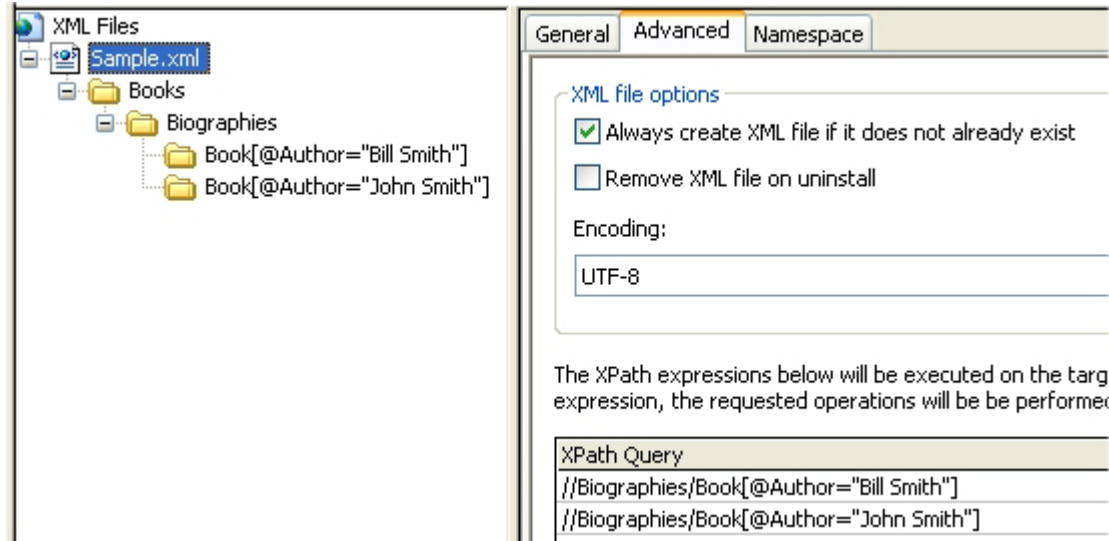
XML Files
Sample.xml
Books
Biographies
Book[@Author="Bill Smith"]
Book[@Author="John Smith"]

General | Advanced | Namespace

XML file options
Always create XML file if it does not already exist
Remove XML file on uninstall
Encoding:
UTF-8

The XPath expressions below will be executed on the targ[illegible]
expression, the requested operations will be be performe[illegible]

| XPath Query |
|---|
| //Biographies/Book[@Author="Bill Smith"] |
| //Biographies/Book[@Author="John Smith"] |